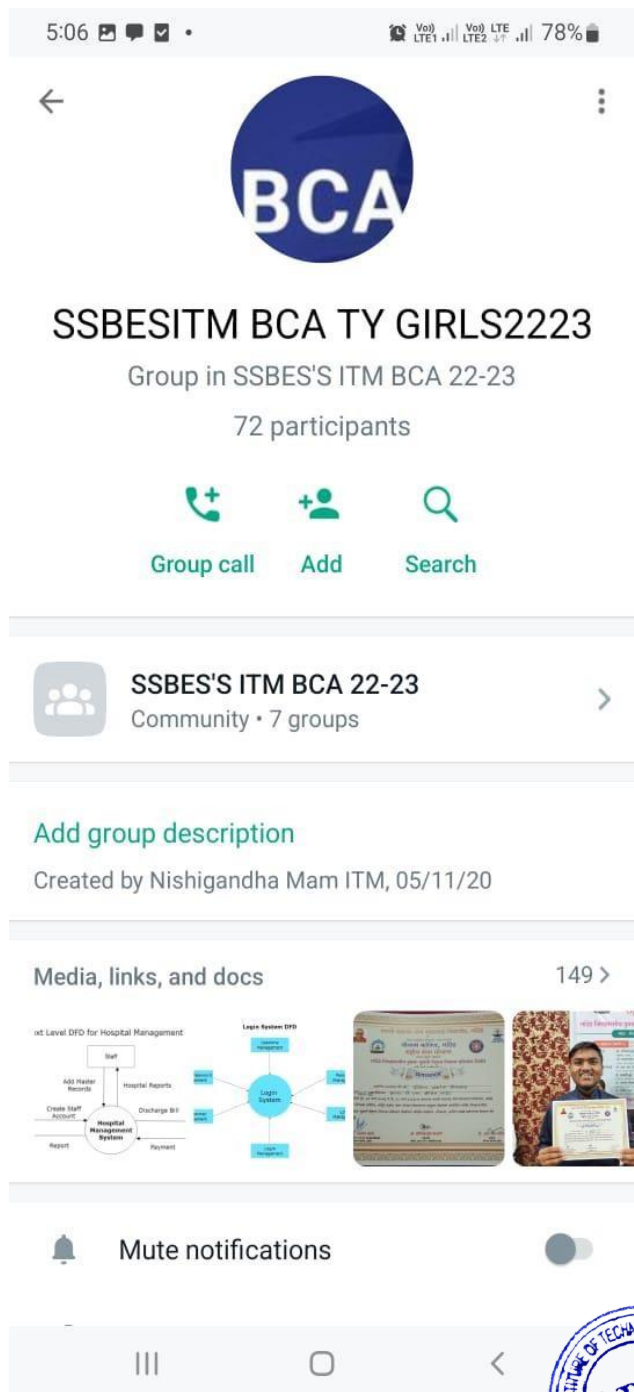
5:06

Vo) LTE1 Vo) LTE2 LTE 78%

BCA

SSBESITM BCA TY GIRLS2223

Group in SSBES'S ITM BCA 22-23

72 participants

Group call Add Search

SSBES'S ITM BCA 22-23

Community • 7 groups

Add group description

Created by Nishigandha Mam ITM, 05/11/20

Media, links, and docs 149 >

xt Level DFD for Hospital Management

Staff

Add Master Records

Hospital Reports

Create Staff Account

Discharge Bill

Hospital Management System

Report

Payment

Login System DFD

Login System

Mute notifications

TE OF TECH